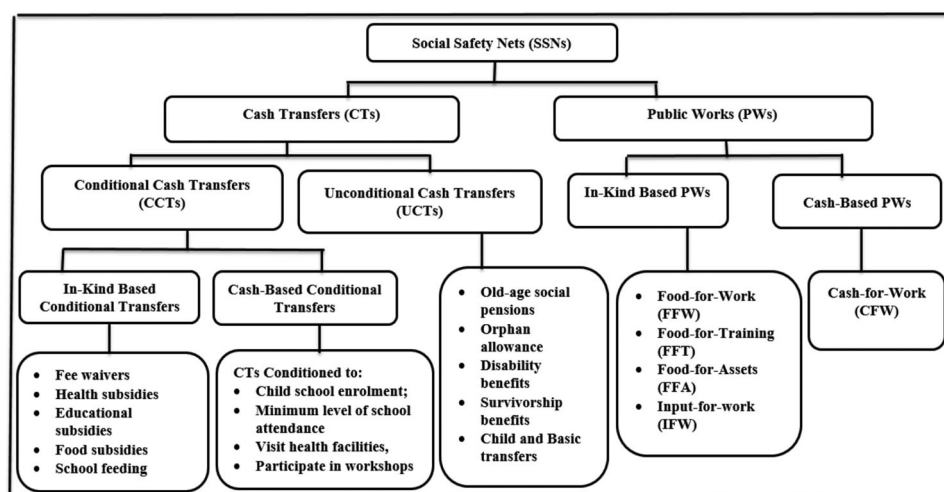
Social Safety Nets (SSNs)

Cash Transfers (CTs)

Public Works (PWs)

Conditional Cash Transfers (CCTs)

Unconditional Cash Transfers (UCTs)

In-Kind Based PWs

Cash-Based PWs

In-Kind Based Conditional Transfers

Cash-Based Conditional Transfers

- Old-age social pensions
- Orphan allowance
- Disability benefits
- Survivorship benefits
- Child and Basic transfers

- Food-for-Work (FFW)
- Food-for-Training (FFT)
- Food-for-Assets (FFA)
- Input-for-work (IFW)

Cash-for-Work (CFW)

- Fee waivers
- Health subsidies
- Educational subsidies
- Food subsidies
- School feeding

CTs Conditioned to:
- Child school enrolment;
- Minimum level of school attendance
- Visit health facilities,
- Participate in workshops